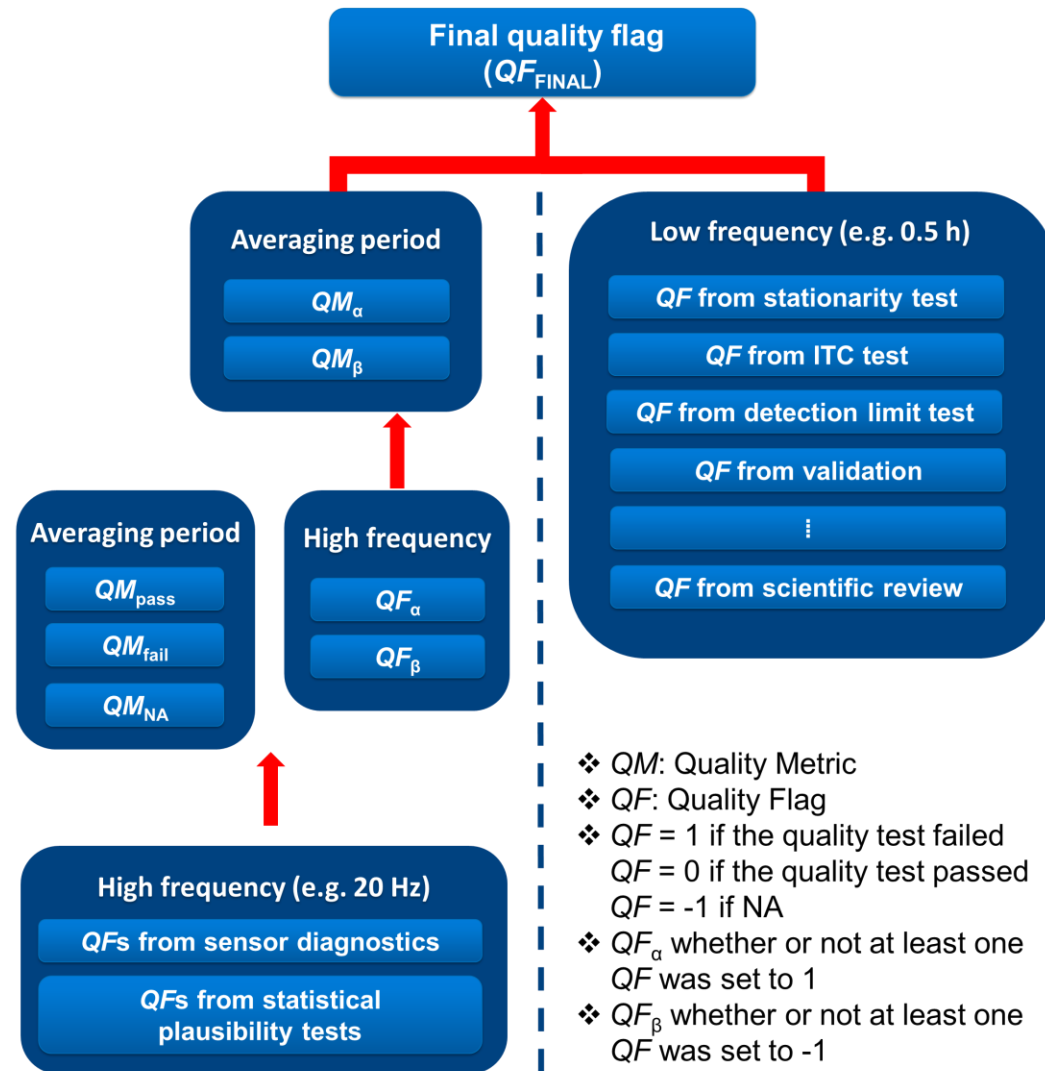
Final quality flag ($QF_{FINAL}$)

Averaging period

$QM_{\alpha}$

$QM_{\beta}$

Low frequency (e.g. 0.5 h)

$QF$ from stationarity test

$QF$ from ITC test

$QF$ from detection limit test

$QF$ from validation

⁞

$QF$ from scientific review

Averaging period

$QM_{pass}$

$QM_{fail}$

$QM_{NA}$

High frequency

$QF_{\alpha}$

$QF_{\beta}$

❖ $QM$: Quality Metric
❖ $QF$: Quality Flag
❖ $QF$ = 1 if the quality test failed
$QF$ = 0 if the quality test passed
$QF$ = -1 if NA
❖ $QF_{\alpha}$ whether or not at least one $QF$ was set to 1
❖ $QF_{\beta}$ whether or not at least one $QF$ was set to -1

High frequency (e.g. 20 Hz)

$QF$s from sensor diagnostics

$QF$s from statistical plausibility tests